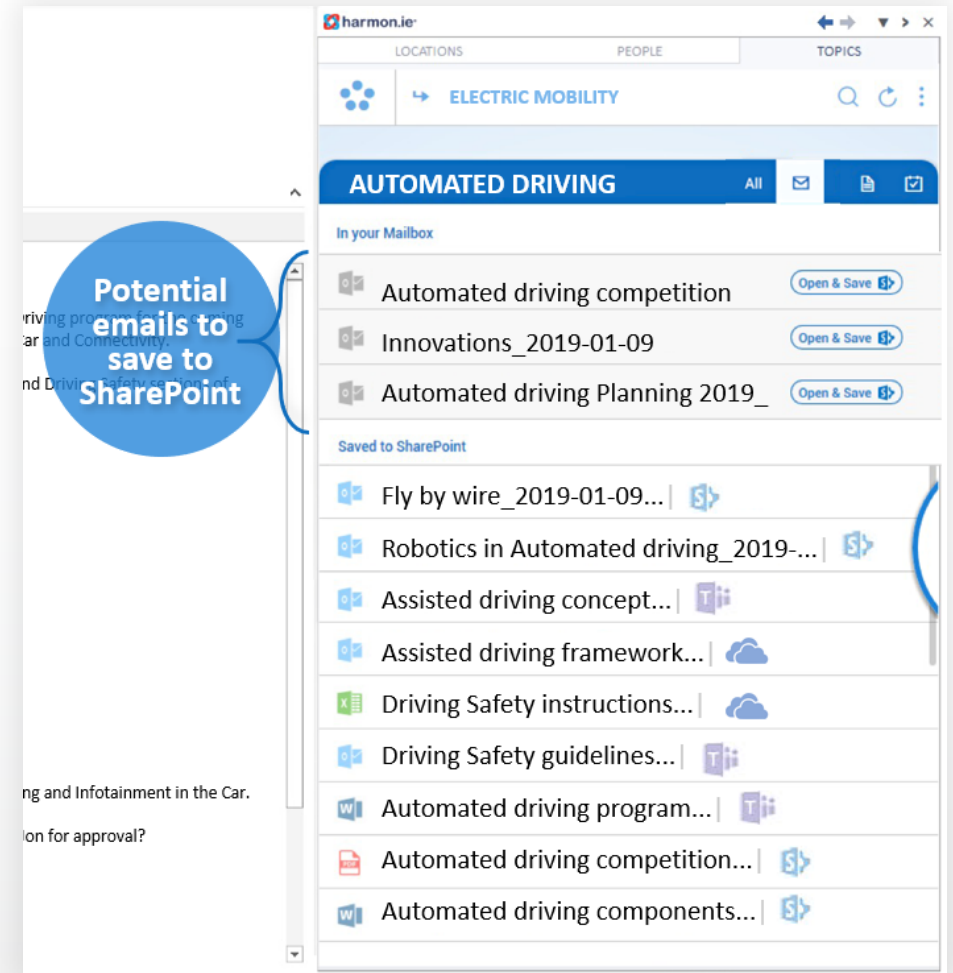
harmon.ie

LOCATIONS PEOPLE TOPICS

ELECTRIC MOBILITY

AUTOMATED DRIVING All

In your Mailbox

Automated driving competition Open & Save

Innovations_2019-01-09 Open & Save

Automated driving Planning 2019_ Open & Save

Saved to SharePoint

Fly by wire_2019-01-09... |

Robotics in Automated driving_2019-... |

Assisted driving concept... |

Assisted driving framework... |

Driving Safety instructions... |

Driving Safety guidelines... |

Automated driving program... |

Automated driving competition... |

Automated driving components... |

Potential emails to save to SharePoint

riving program for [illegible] coming
Car and Connectivity.

nd Driv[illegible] Safety se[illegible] of

ng and Infotainment in the Car.

lon for approval?